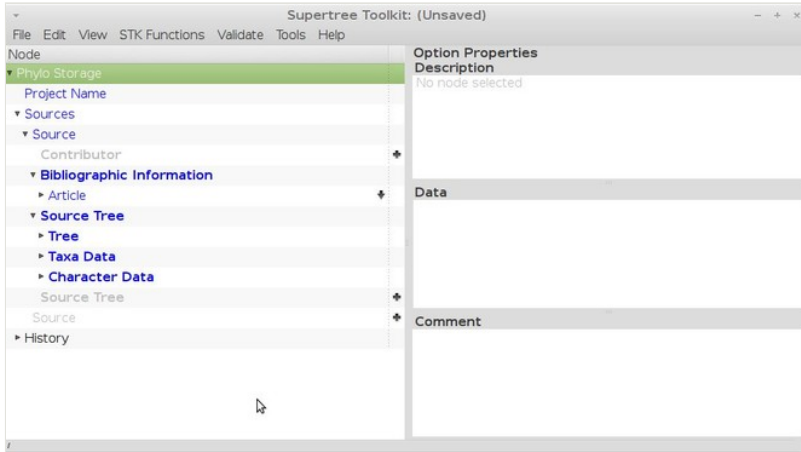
Supertree Toolkit: (Unsaved)

File Edit View STK Functions Validate Tools Help

Node
Phylo Storage
Project Name
Sources
Source
Contributor
Bibliographic Information
Article
Source Tree
Tree
Taxa Data
Character Data
Source Tree
Source
History

Option Properties
Description
No node selected

Data

Comment